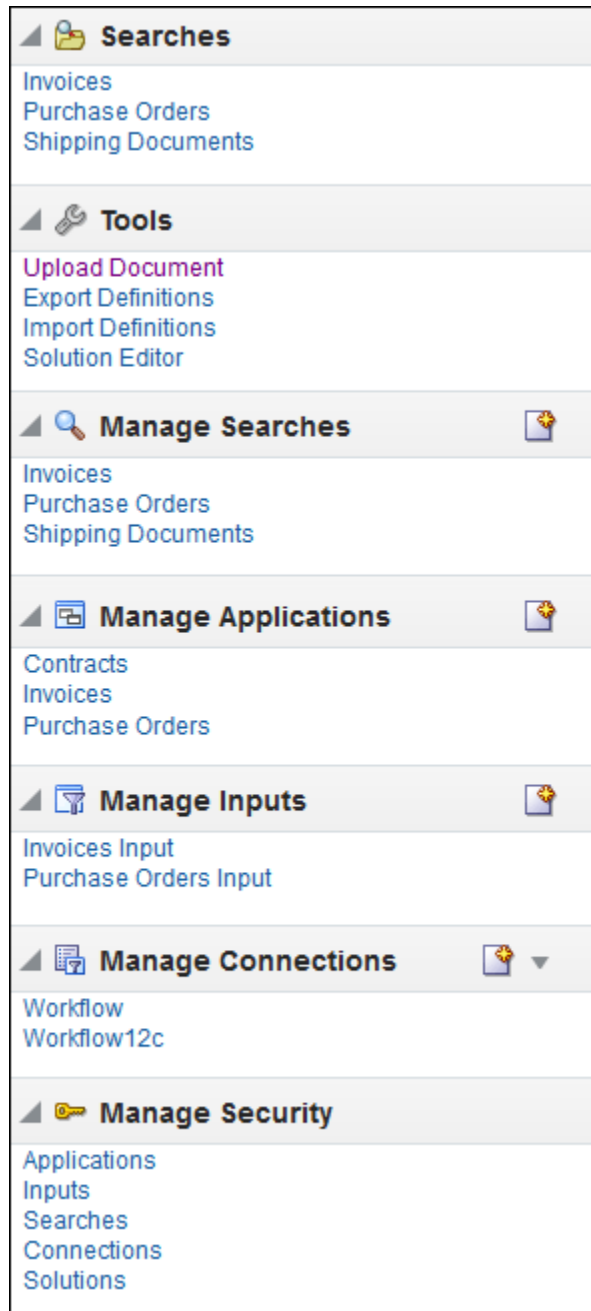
Searches

Invoices
Purchase Orders
Shipping Documents

Tools

Upload Document
Export Definitions
Import Definitions
Solution Editor

Manage Searches

Invoices
Purchase Orders
Shipping Documents

Manage Applications

Contracts
Invoices
Purchase Orders

Manage Inputs

Invoices Input
Purchase Orders Input

Manage Connections

Workflow
Workflow12c

Manage Security

Applications
Inputs
Searches
Connections
Solutions